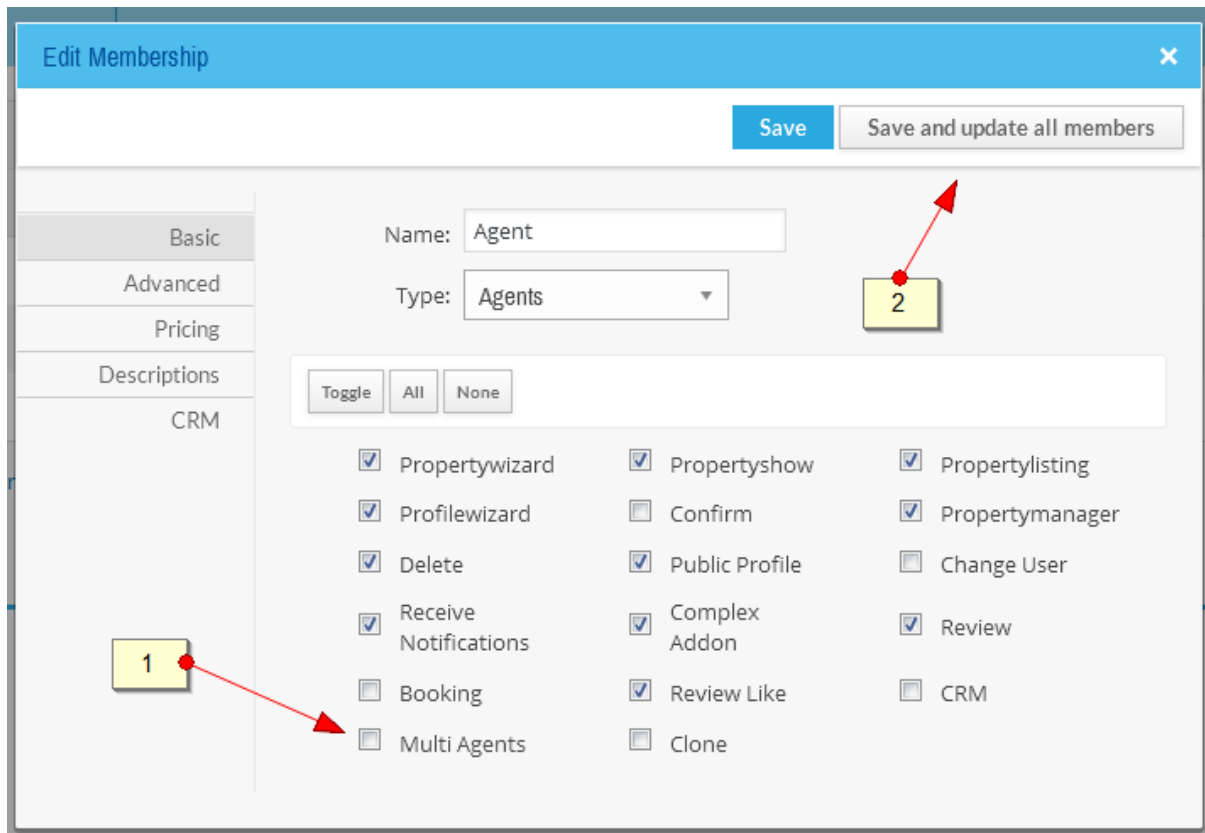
Edit Membership ×

Save | Save and update all members

Basic
Advanced
Pricing
Descriptions
CRM

Name: Agent

Type: Agents

2

Toggle | All | None

☑ Propertywizard ☑ Propertyshow ☑ Propertylisting
☑ Profilewizard ☐ Confirm ☑ Propertymanager
☑ Delete ☑ Public Profile ☐ Change User
☑ Receive Notifications ☑ Complex Addon ☑ Review
☐ Booking ☑ Review Like ☐ CRM
☐ Multi Agents ☐ Clone

1